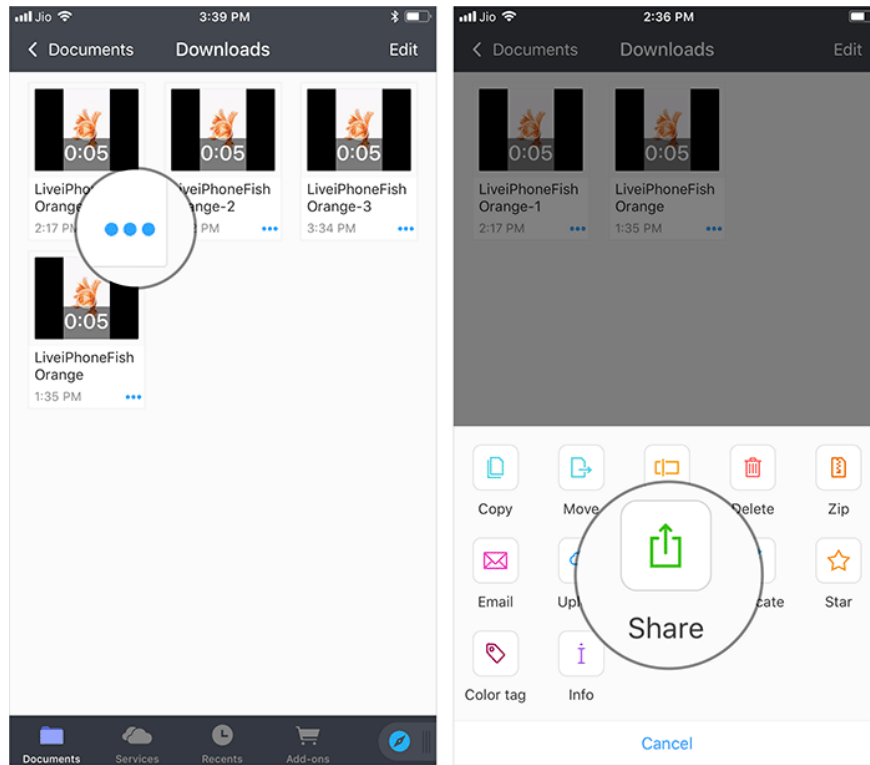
Jio 3:39 PM

Documents Downloads Edit

0:05
LiveiPho
Orange
2:17 PM

0:05
iveiPhoneFish
ange-2
PM

0:05
LiveiPhoneFish
Orange-3
3:34 PM

0:05
LiveiPhoneFish
Orange
1:35 PM

Documents Services Recents Add-ons

Jio 2:36 PM

Documents Downloads Edit

0:05
LiveiPhoneFish
Orange-1
2:17 PM

0:05
LiveiPhoneFish
Orange
1:35 PM

Copy
Move
Delete
Zip
Email
Up
cate
Star
Color tag
Info

Share

Cancel